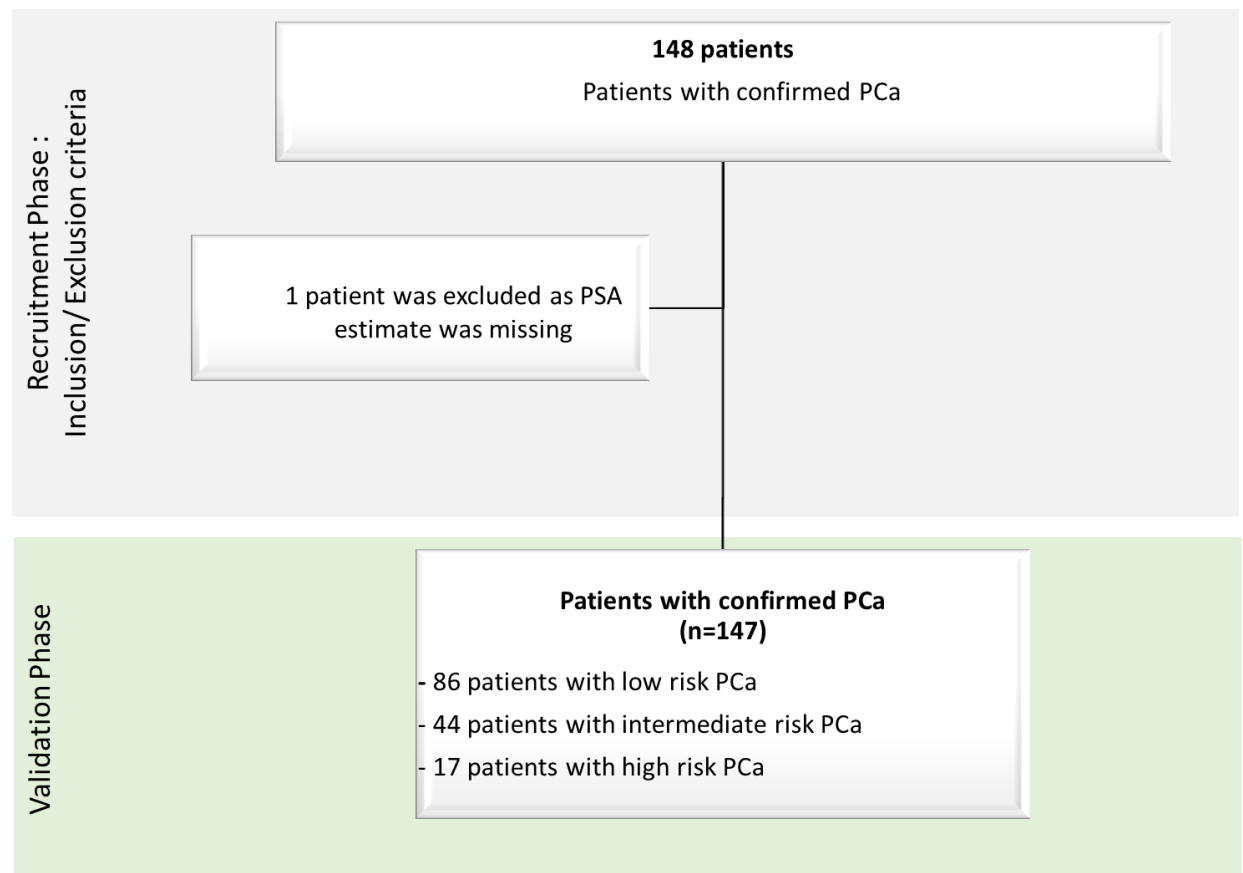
Recruitment Phase : Inclusion/ Exclusion criteria

148 patients
Patients with confirmed PCa

1 patient was excluded as PSA estimate was missing

Validation Phase

Patients with confirmed PCa
(n=147)

- 86 patients with low risk PCa
- 44 patients with intermediate risk PCa
- 17 patients with high risk PCa